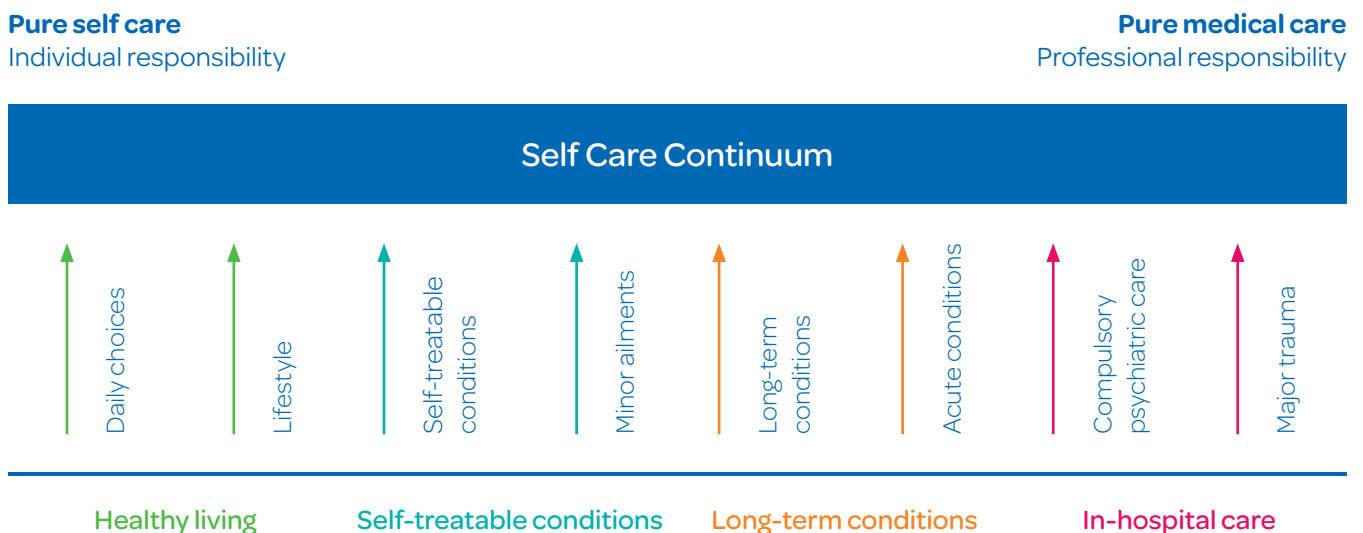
**Pure self care**
Individual responsibility

**Pure medical care**
Professional responsibility

Self Care Continuum

Daily choices

Lifestyle

Self-treatable conditions

Minor ailments

Long-term conditions

Acute conditions

Compulsory psychiatric care

Major trauma

Healthy living

Self-treatable conditions

Long-term conditions

In-hospital care